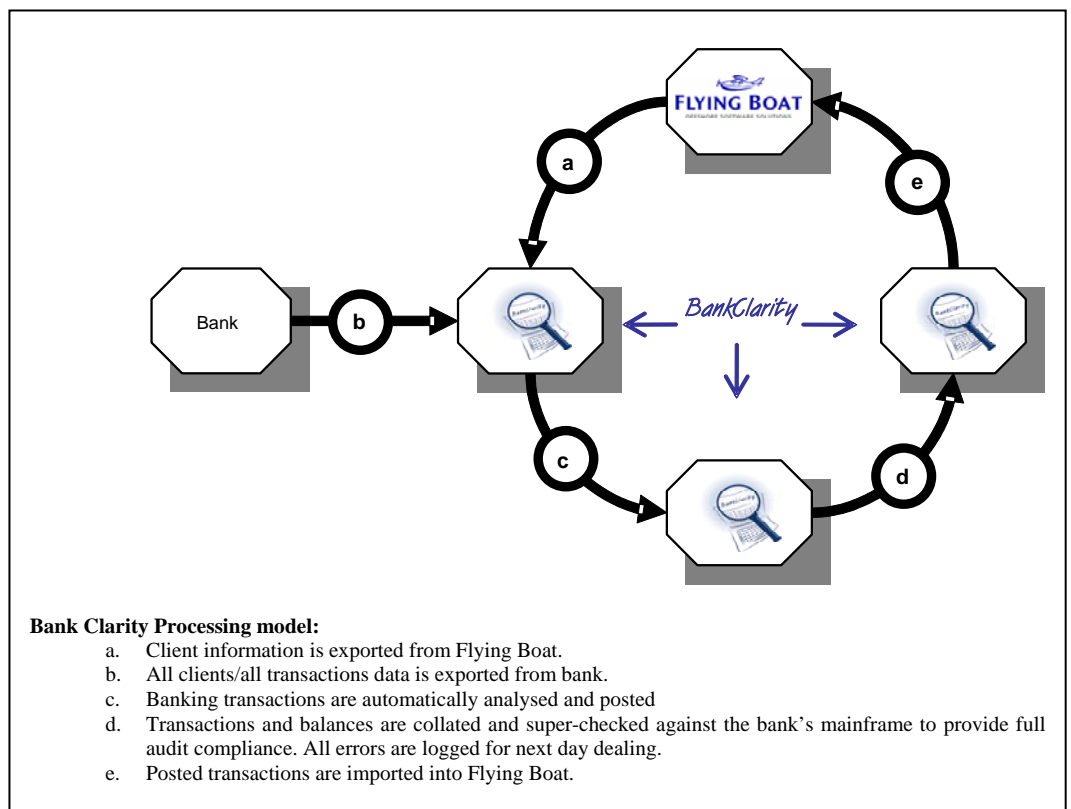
FLYING BOAT
OFFSHORE SOFTWARE SOLUTIONS

a

e

Bank

b

BankClarity

c

d

**Bank Clarity Processing model:**

a. Client information is exported from Flying Boat.
b. All clients/all transactions data is exported from bank.
c. Banking transactions are automatically analysed and posted
d. Transactions and balances are collated and super-checked against the bank’s mainframe to provide full audit compliance. All errors are logged for next day dealing.
e. Posted transactions are imported into Flying Boat.